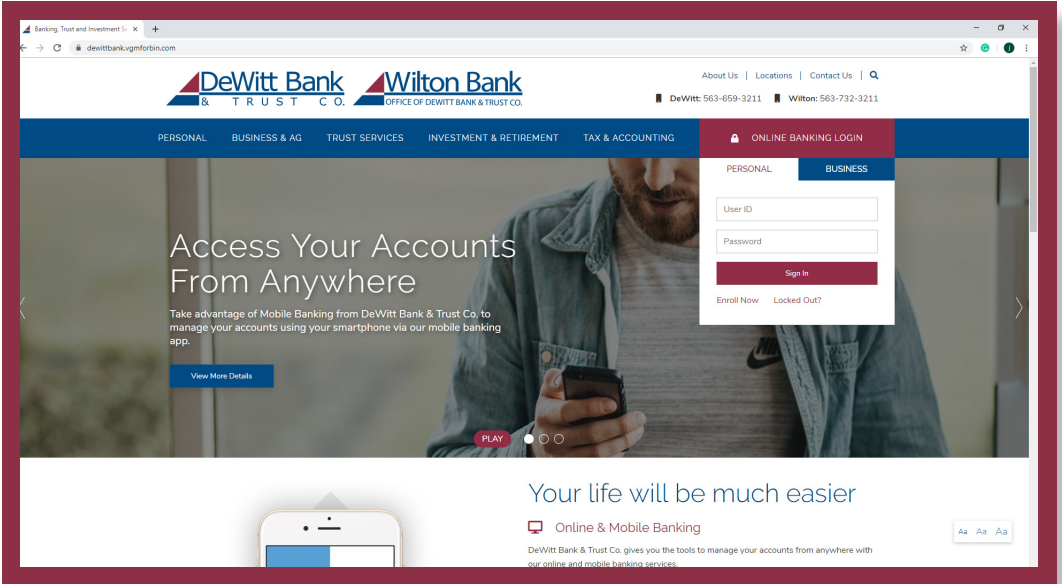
Banking, Trust and Investment Se ×
+
dewittbank.vgmforbin.com

DeWitt Bank & TRUST CO.
Wilton Bank OFFICE OF DEWITT BANK & TRUST CO.

About Us | Locations | Contact Us |
DeWitt: 563-659-3211 Wilton: 563-732-3211

PERSONAL BUSINESS & AG TRUST SERVICES INVESTMENT & RETIREMENT TAX & ACCOUNTING
ONLINE BANKING LOGIN

PERSONAL BUSINESS
User ID
Password
Sign In
Enroll Now Locked Out?

Access Your Accounts From Anywhere

Take advantage of Mobile Banking from DeWitt Bank & Trust Co. to manage your accounts using your smartphone via our mobile banking app.

View More Details

PLAY

Your life will be much easier

Online & Mobile Banking

DeWitt Bank & Trust Co. gives you the tools to manage your accounts from anywhere with our online and mobile banking services.

Aa Aa Aa